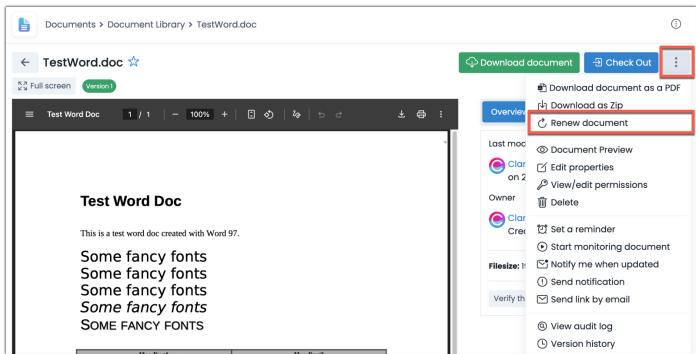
Documents > Document Library > TestWord.doc

TestWord.doc

Download document

Check Out

Full screen

Version 1

Test Word Doc

1 / 1

100%

Overview

Last mod

Clar

on 2

Owner

Clar

Crea

Filesize: 1

Verify th

Download document as a PDF

Download as Zip

Renew document

Document Preview

Edit properties

View/edit permissions

Delete

Set a reminder

Start monitoring document

Notify me when updated

Send notification

Send link by email

View audit log

Version history

Test Word Doc

This is a test word doc created with Word 97.

Some fancy fonts

Some fancy fonts

Some fancy fonts

Some fancy fonts

SOME FANCY FONTS